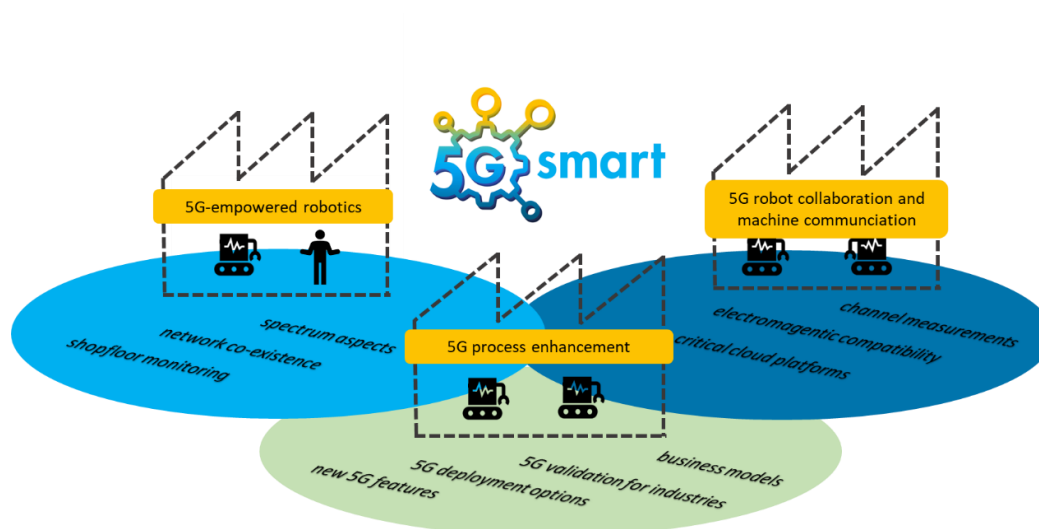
5G smart

5G-empowered robotics

5G robot collaboration and machine communciation

spectrum aspects
network co-existence
shopfloor monitoring

5G process enhancement

channel measurements
electromagentic compatibility
critical cloud platforms

business models
5G validation for industries
5G deployment options
new 5G features